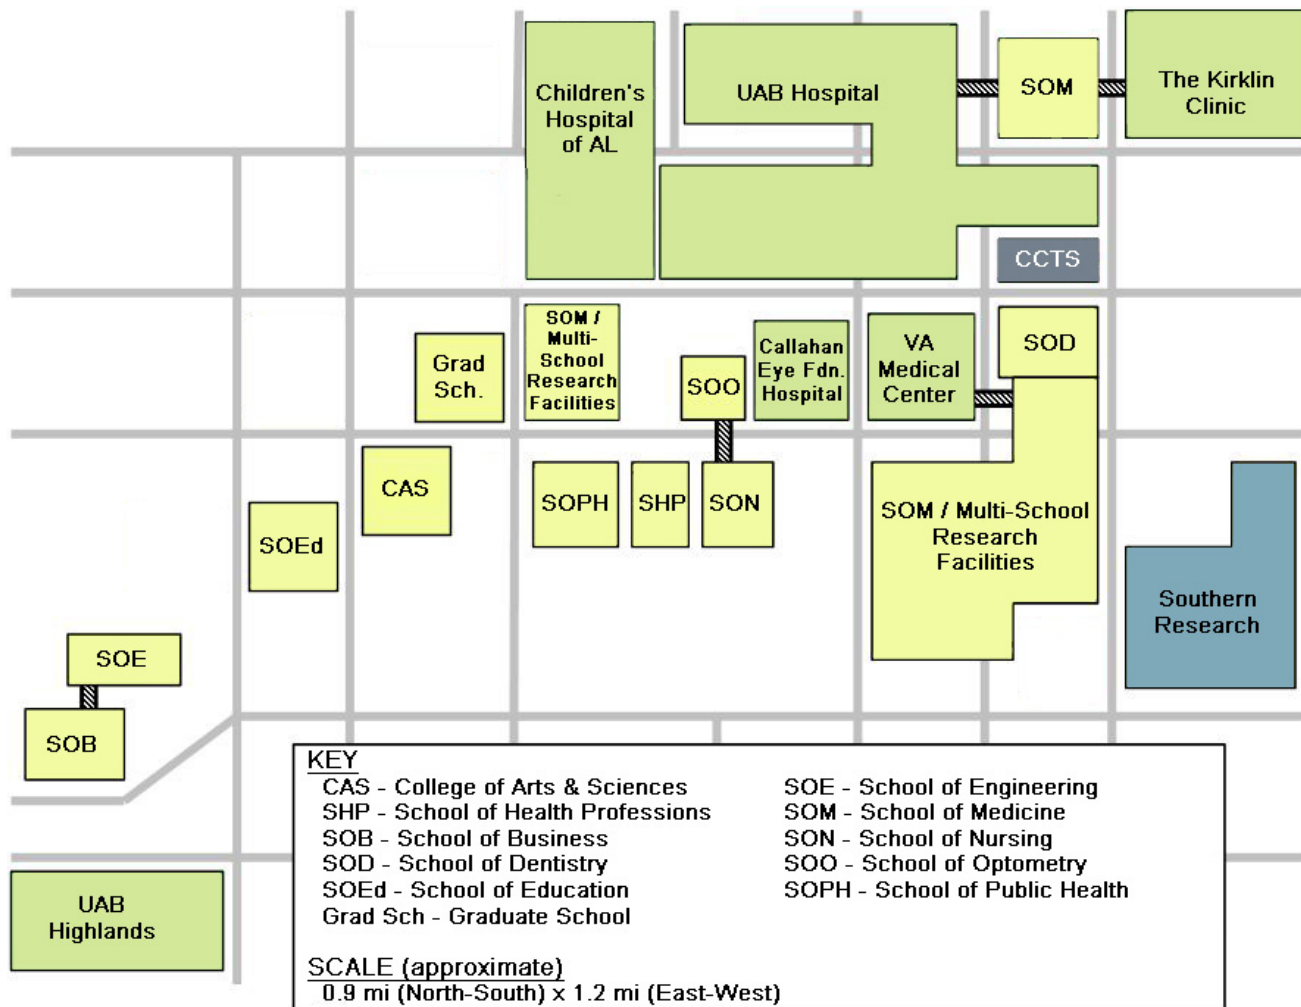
Children's Hospital of AL

UAB Hospital

SOM

The Kirklin Clinic

CCTS

Grad Sch.

SOM / Multi-School Research Facilities

SOO

Callahan Eye Fdn. Hospital

VA Medical Center

SOD

CAS

SOPH

SHP

SON

SOEd

SOM / Multi-School Research Facilities

Southern Research

SOE

SOB

UAB Highlands

KEY
CAS - College of Arts & Sciences
SHP - School of Health Professions
SOB - School of Business
SOD - School of Dentistry
SOEd - School of Education
Grad Sch - Graduate School

SOE - School of Engineering
SOM - School of Medicine
SON - School of Nursing
SOO - School of Optometry
SOPH - School of Public Health

SCALE (approximate)
0.9 mi (North-South) x 1.2 mi (East-West)